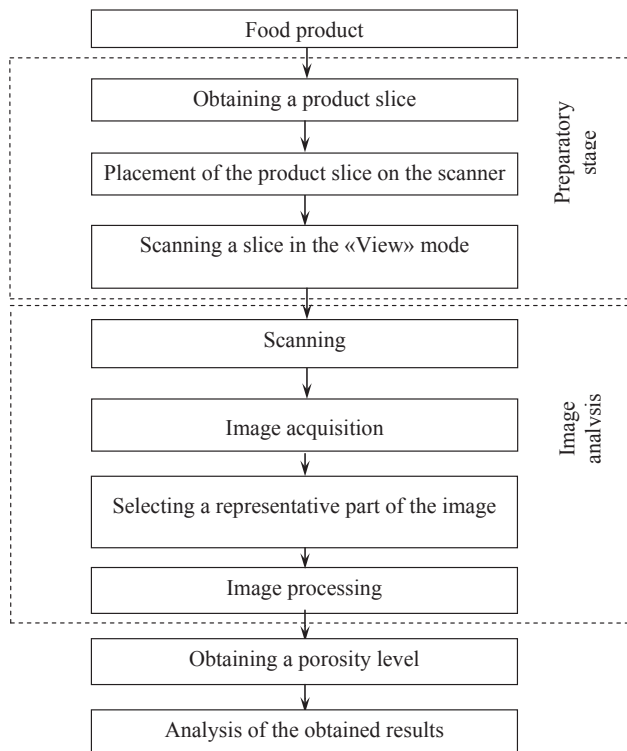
Food product

Obtaining a product slice

Placement of the product slice on the scanner

Scanning a slice in the «View» mode

Preparatory stage

Scanning

Image acquisition

Selecting a representative part of the image

Image processing

Image analysis

Obtaining a porosity level

Analysis of the obtained results